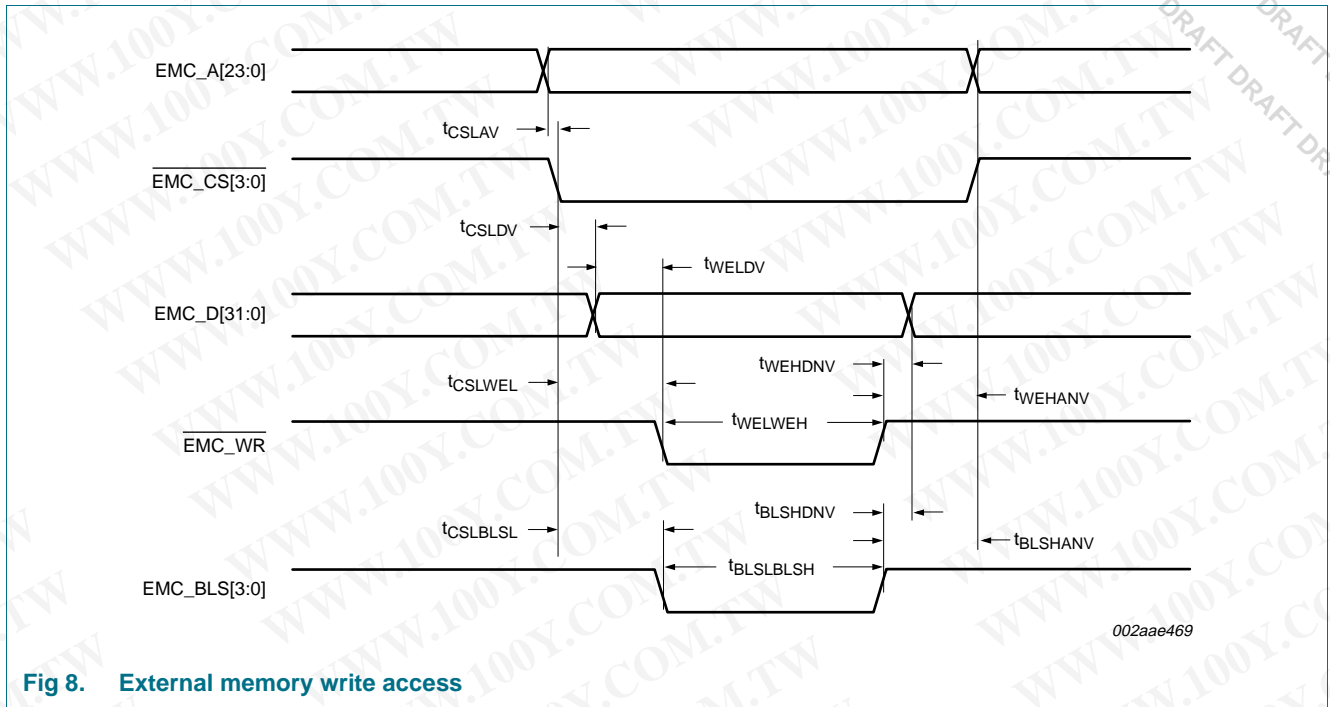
EMC_A[23:0]

$t_{CSLAV}$

$\overline{EMC\_CS[3:0]}$

$t_{CSLDV}$

$t_{WELDV}$

EMC_D[31:0]

$t_{WEHDNV}$

$t_{CSLWEL}$

$t_{WEHANV}$

$t_{WELWEH}$

$\overline{EMC\_WR}$

$t_{BLSHDNV}$

$t_{CSLBLSL}$

$t_{BLSHANV}$

$t_{BLSLBLSH}$

EMC_BLS[3:0]

002aae469

Fig 8. External memory write access

DRAFT DRAFT DRAFT DRAFT DR

WWW.100Y.COM.TW